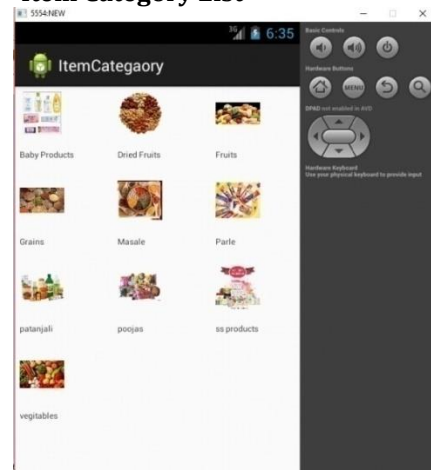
Item Category List

5554:NEW

3G 6:35

ItemCategaory

Baby Products

Dried Fruits

Fruits

Grains

Masale

Parle

patanjali

poojas

ss products

vegitables

Basic Controls

Hardware Buttons

MENU

DPAD not enabled in AVD

Hardware Keyboard
Use your physical keyboard to provide input